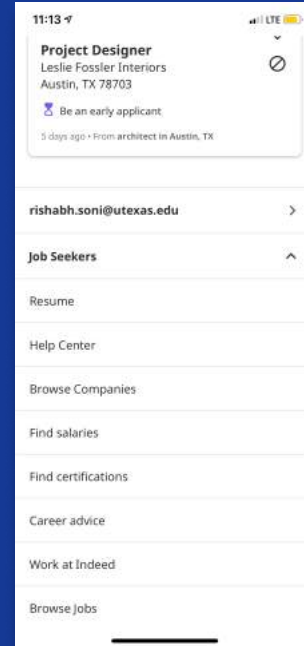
11:13
LTE

Project Designer
Leslie Fossler Interiors
Austin, TX 78703

Be an early applicant

5 days ago • From architect in Austin, TX

rishabh.soni@utexas.edu

Job Seekers

Resume

Help Center

Browse Companies

Find salaries

Find certifications

Career advice

Work at Indeed

Browse Jobs